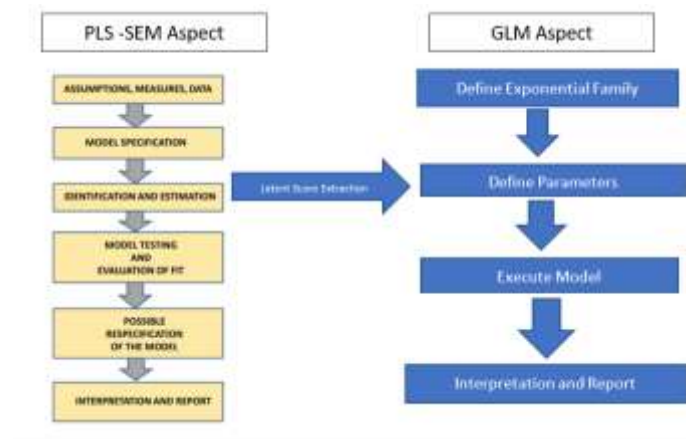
PLS -SEM Aspect

ASSUMPTIONS, MEASURES, DATA

MODEL SPECIFICATION

IDENTIFICATION AND ESTIMATION

MODEL TESTING AND EVALUATION OF FIT

POSSIBLE RESPECIFICATION OF THE MODEL

INTERPRETATION AND REPORT

Latent Score Extraction

GLM Aspect

Define Exponential Family

Define Parameters

Execute Model

Interpretation and Report